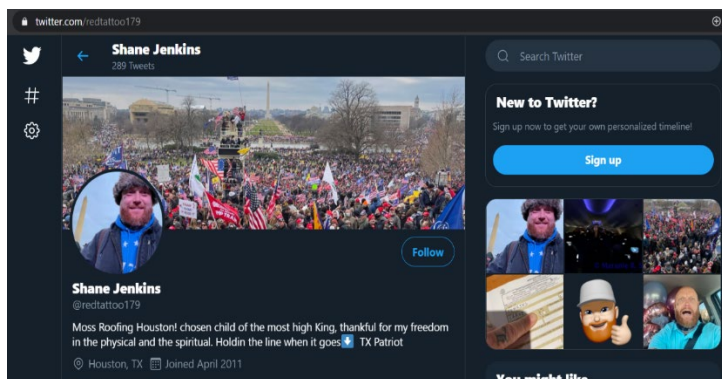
twitter.com/redtattoo179

Shane Jenkins
289 Tweets

Search Twitter

New to Twitter?
Sign up now to get your own personalized timeline!

Sign up

Follow

Shane Jenkins
@redtattoo179

Moss Roofing Houston! chosen child of the most high King, thankful for my freedom in the physical and the spiritual. Holdin the line when it goes⬇️ TX Patriot

Houston, TX Joined April 2011

You might like